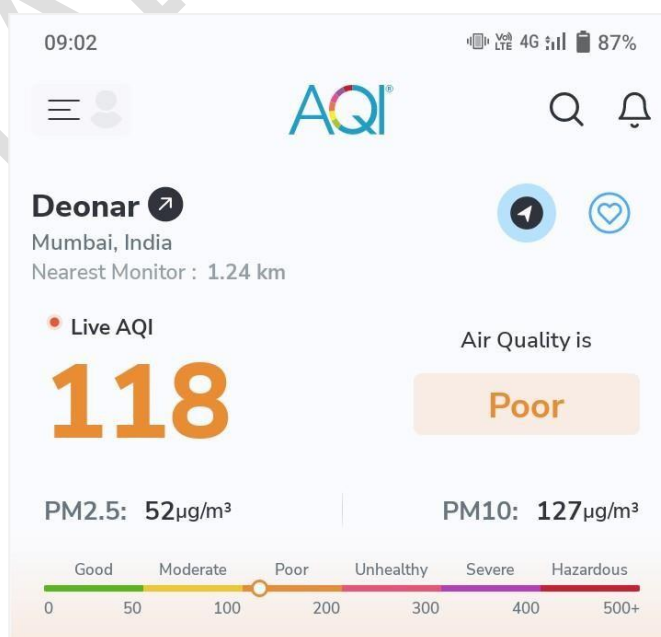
09:02

Vo) LTE 4G 87%

AQI®

Deonar

Mumbai, India

Nearest Monitor : 1.24 km

Live AQI

118

Air Quality is

Poor

PM2.5: 52μg/m³

PM10: 127μg/m³

Good Moderate Poor Unhealthy Severe Hazardous

0 50 100 200 300 400 500+